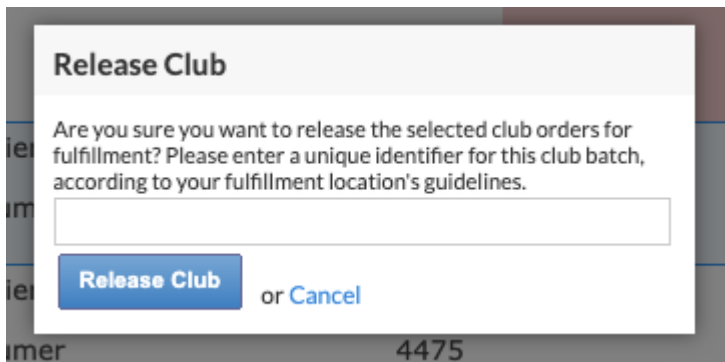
Release Club

Are you sure you want to release the selected club orders for fulfillment? Please enter a unique identifier for this club batch, according to your fulfillment location's guidelines.

Release Club or Cancel

ier
um
ier
umer 4475